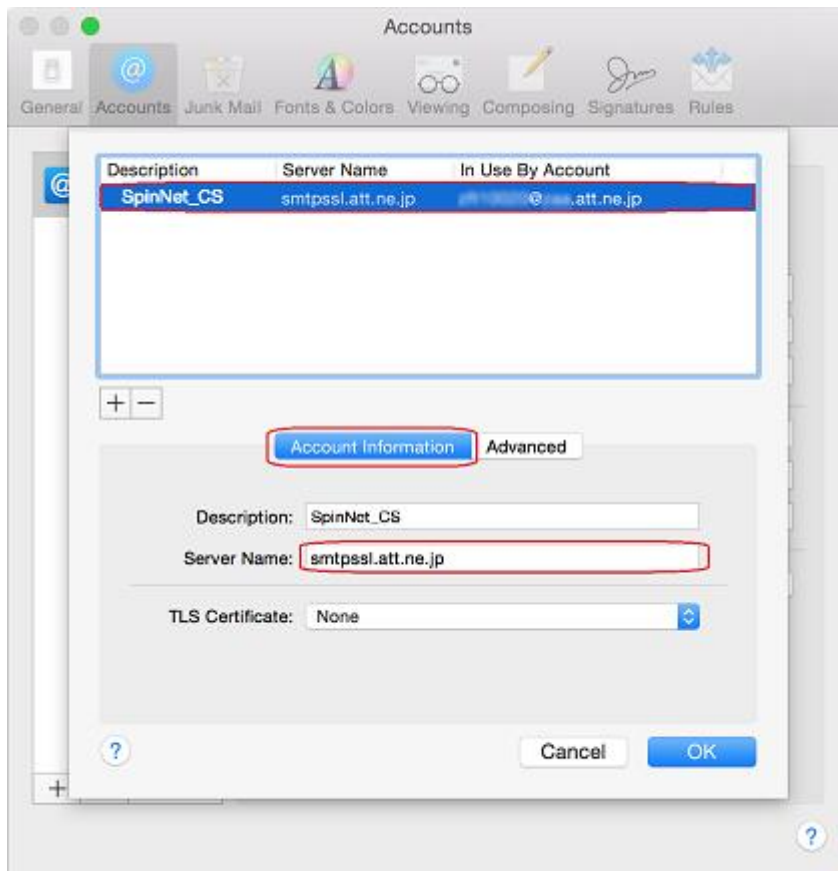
Accounts

General Accounts Junk Mail Fonts & Colors Viewing Composing Signatures Rules

| Description | Server Name | In Use By Account |
|---|---|---|
| SpinNet_CS | smtpssl.att.ne.jp | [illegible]@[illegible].att.ne.jp |

+ −

Account Information Advanced

Description: SpinNet_CS

Server Name: smtpssl.att.ne.jp

TLS Certificate: None

?

Cancel OK

+

?